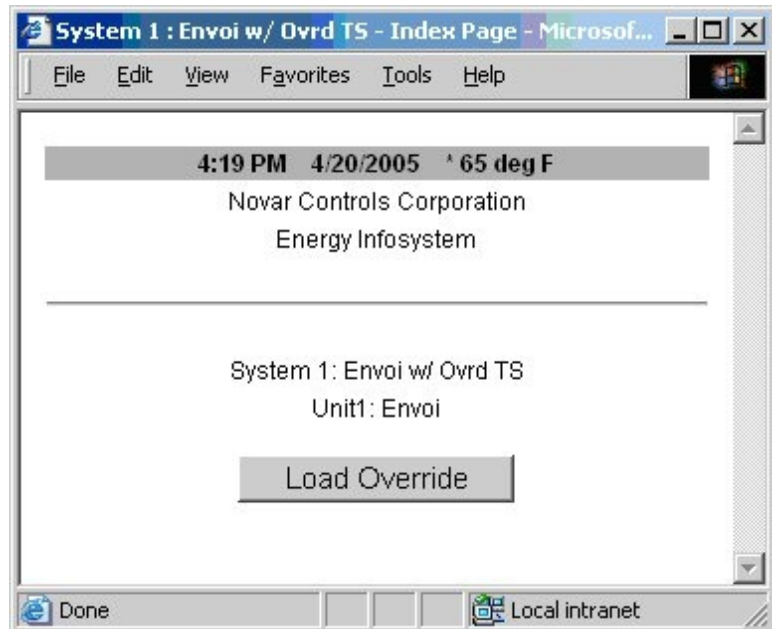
System 1 : Envoi w/ Ovrd TS - Index Page - Microsof...

File Edit View Favorites Tools Help

4:19 PM 4/20/2005 ' 65 deg F

Novar Controls Corporation

Energy Infosystem

System 1: Envoi w/ Ovrd TS

Unit1: Envoi

Load Override

Done

Local intranet